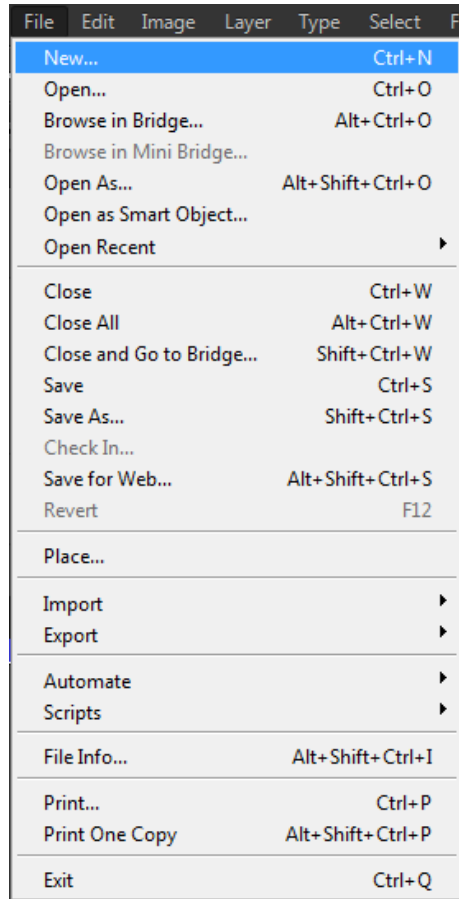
File Edit Image Layer Type Select F

New... Ctrl+N
Open... Ctrl+O
Browse in Bridge... Alt+Ctrl+O
Browse in Mini Bridge...
Open As... Alt+Shift+Ctrl+O
Open as Smart Object...
Open Recent

Close Ctrl+W
Close All Alt+Ctrl+W
Close and Go to Bridge... Shift+Ctrl+W
Save Ctrl+S
Save As... Shift+Ctrl+S
Check In...
Save for Web... Alt+Shift+Ctrl+S
Revert F12

Place...

Import
Export

Automate
Scripts

File Info... Alt+Shift+Ctrl+I

Print... Ctrl+P
Print One Copy Alt+Shift+Ctrl+P

Exit Ctrl+Q